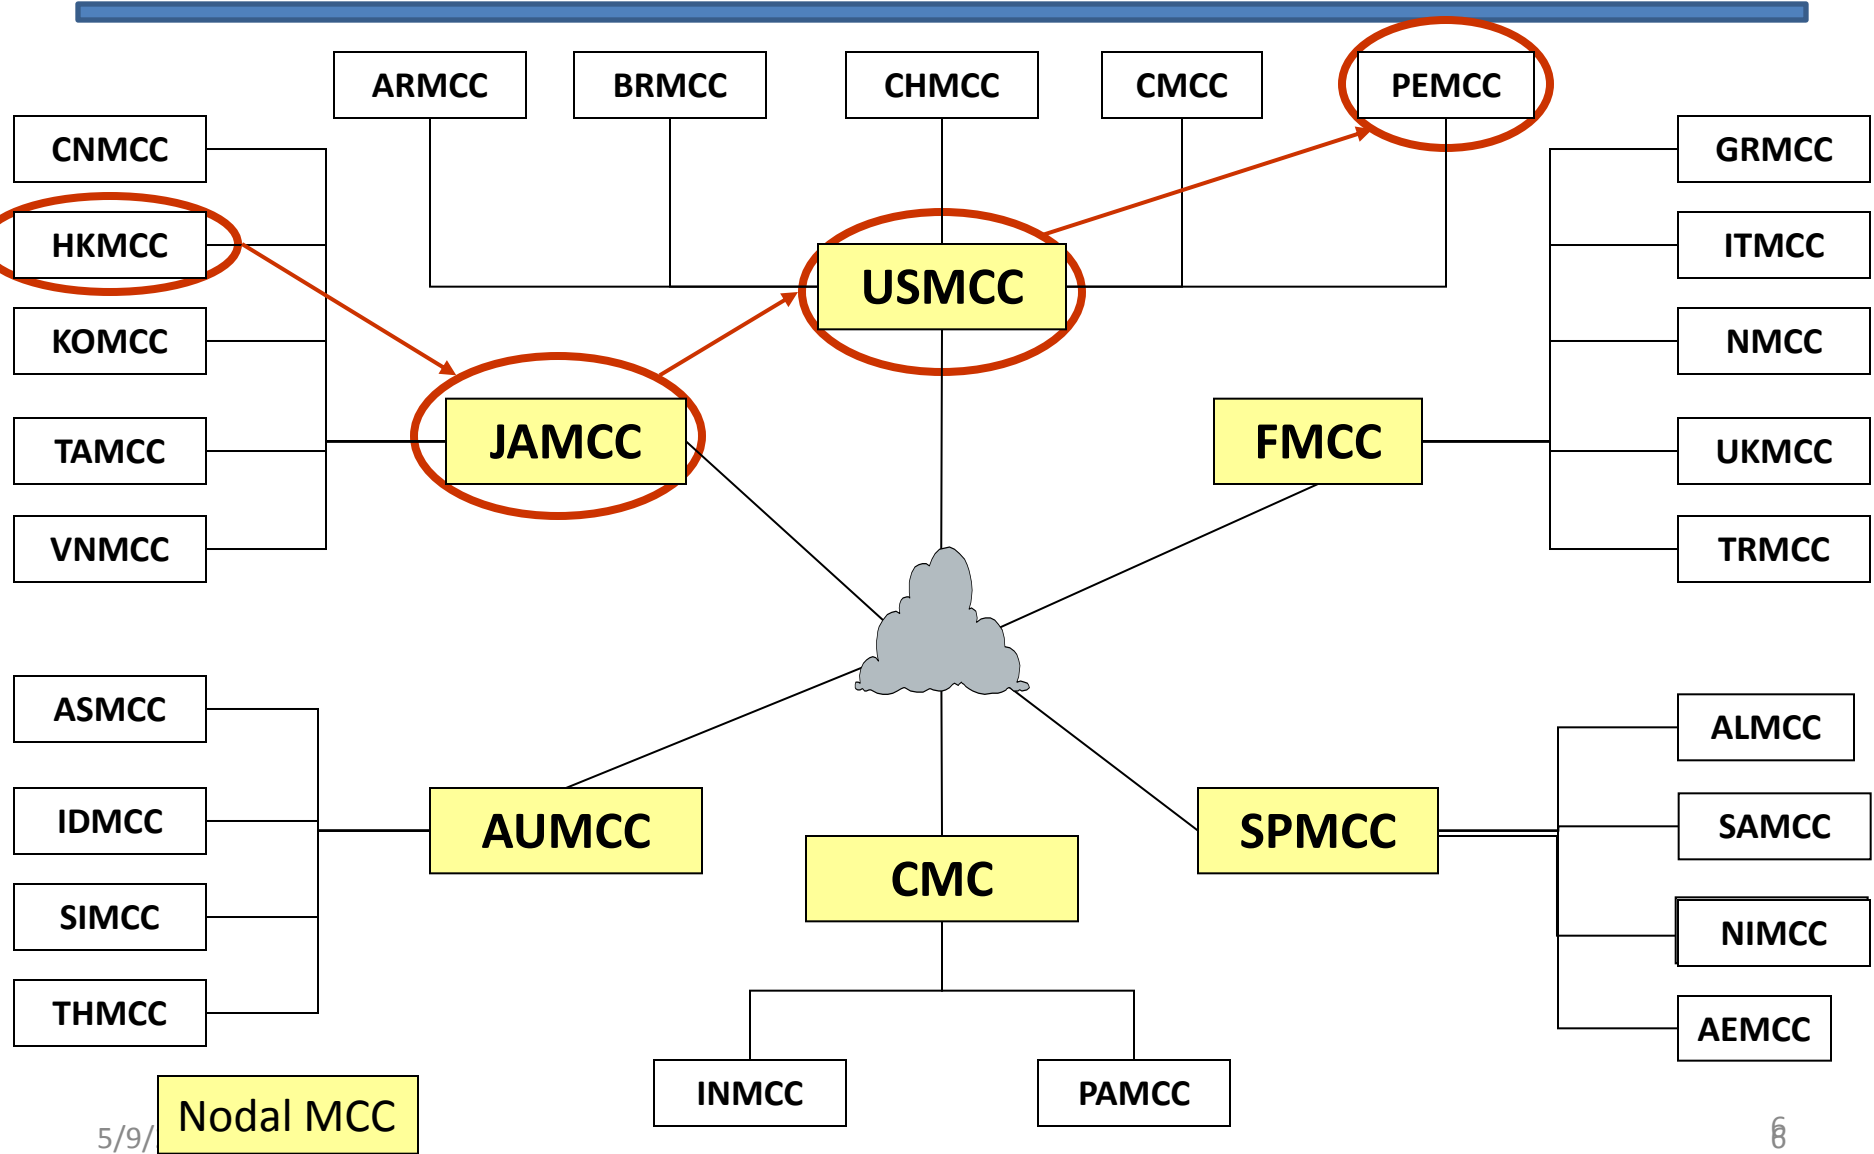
ARMCC BRMCC CHMCC CMCC PEMCC

CNMCC
HKMCC
KOMCC
TAMCC
VNMCC

USMCC

JAMCC

FMCC

GRMCC
ITMCC
NMCC
UKMCC
TRMCC

ASMCC
IDMCC
SIMCC
THMCC

AUMCC

CMC

SPMCC

ALMCC
SAMCC
NIMCC
AEMCC

INMCC PAMCC

5/9/ Nodal MCC

6